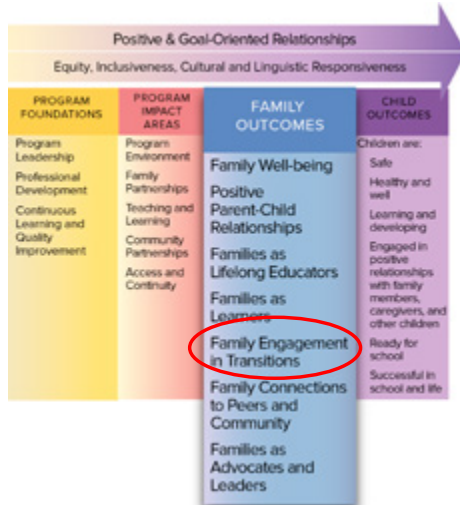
Positive & Goal-Oriented Relationships

Equity, Inclusiveness, Cultural and Linguistic Responsiveness

PROGRAM FOUNDATIONS

Program Leadership

Professional Development

Continuous Learning and Quality Improvement

PROGRAM IMPACT AREAS

Program Environment

Family Partnerships

Teaching and Learning

Community Partnerships

Access and Continuity

FAMILY OUTCOMES

Family Well-being

Positive Parent-Child Relationships

Families as Lifelong Educators

Families as Learners

Family Engagement in Transitions

Family Connections to Peers and Community

Families as Advocates and Leaders

CHILD OUTCOMES

Children are:

Safe

Healthy and well

Learning and developing

Engaged in positive relationships with family members, caregivers, and other children

Ready for school

Successful in school and life